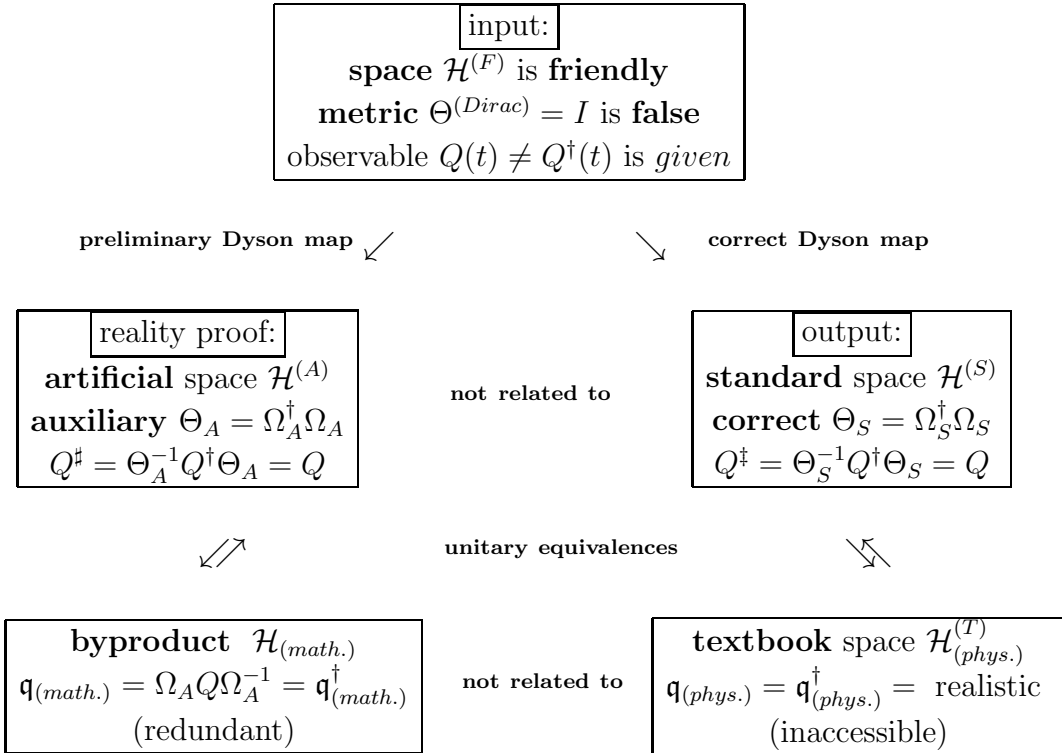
input:
**space** $\mathcal{H}^{(F)}$ is **friendly**
**metric** $\Theta^{(Dirac)} = I$ is **false**
observable $Q(t) \neq Q^\dagger(t)$ is *given*

**preliminary Dyson map** $\swarrow$

$\searrow$ **correct Dyson map**

reality proof:
**artificial** space $\mathcal{H}^{(A)}$
**auxiliary** $\Theta_A = \Omega_A^\dagger \Omega_A$
$Q^\sharp = \Theta_A^{-1} Q^\dagger \Theta_A = Q$

**not related to**

output:
**standard** space $\mathcal{H}^{(S)}$
**correct** $\Theta_S = \Omega_S^\dagger \Omega_S$
$Q^\ddagger = \Theta_S^{-1} Q^\dagger \Theta_S = Q$

$\swarrow\nearrow$

**unitary equivalences**

$\searrow\nwarrow$

**byproduct** $\mathcal{H}_{(math.)}$
$\mathfrak{q}_{(math.)} = \Omega_A Q \Omega_A^{-1} = \mathfrak{q}^\dagger_{(math.)}$
(redundant)

**not related to**

**textbook** space $\mathcal{H}^{(T)}_{(phys.)}$
$\mathfrak{q}_{(phys.)} = \mathfrak{q}^\dagger_{(phys.)} =$ realistic
(inaccessible)